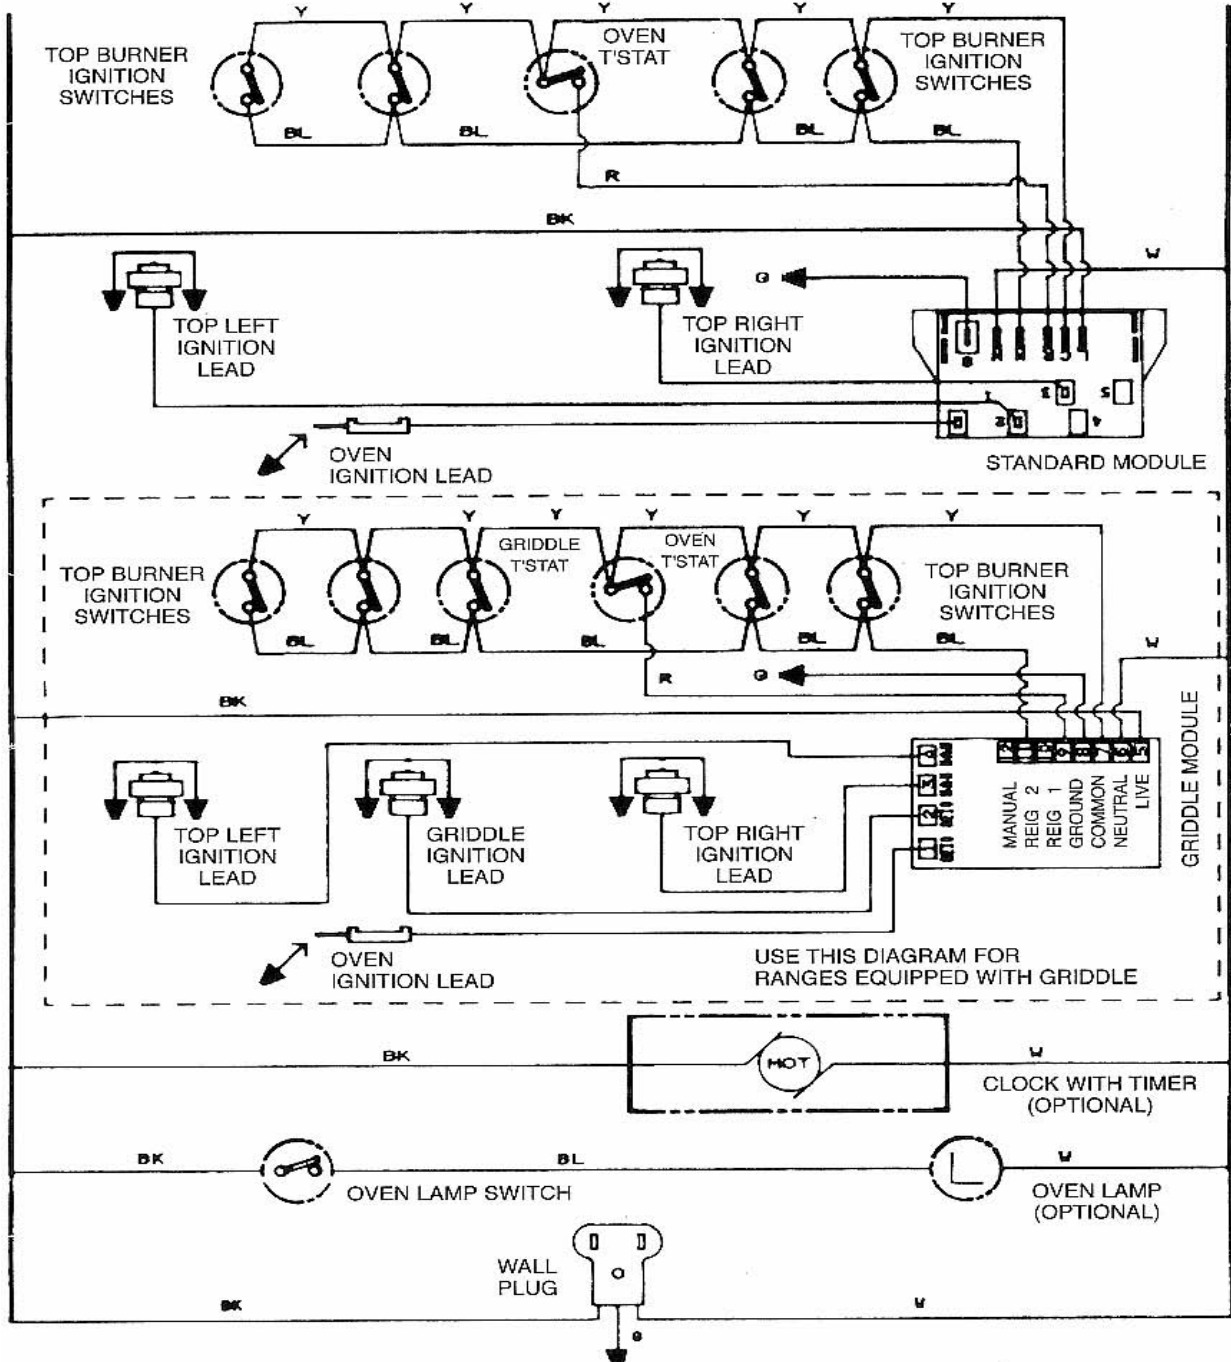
Y Y Y Y Y

TOP BURNER IGNITION SWITCHES

OVEN T'STAT

TOP BURNER IGNITION SWITCHES

BL BL BL BL

R

BK

W

G

TOP LEFT IGNITION LEAD

TOP RIGHT IGNITION LEAD

OVEN IGNITION LEAD

STANDARD MODULE

Y Y Y Y Y

TOP BURNER IGNITION SWITCHES

GRIDDLE T'STAT

OVEN T'STAT

TOP BURNER IGNITION SWITCHES

BL BL BL BL BL

W

R

G

BK

GRIDDLE MODULE

MANUAL REIG 2 REIG 1 GROUND COMMON NEUTRAL LIVE

TOP LEFT IGNITION LEAD

GRIDDLE IGNITION LEAD

TOP RIGHT IGNITION LEAD

OVEN IGNITION LEAD

USE THIS DIAGRAM FOR RANGES EQUIPPED WITH GRIDDLE

BK

HOT

W

CLOCK WITH TIMER (OPTIONAL)

BK BL W

OVEN LAMP SWITCH

OVEN LAMP (OPTIONAL)

WALL PLUG

BK W

G